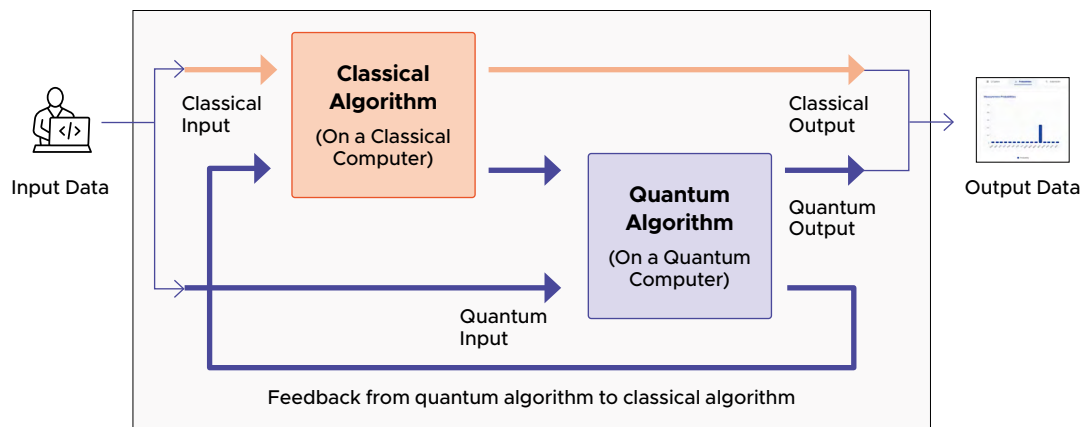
Input Data

Classical Input

Classical Algorithm

(On a Classical Computer)

Classical Output

Output Data

Quantum Algorithm

(On a Quantum Computer)

Quantum Output

Quantum Input

Feedback from quantum algorithm to classical algorithm